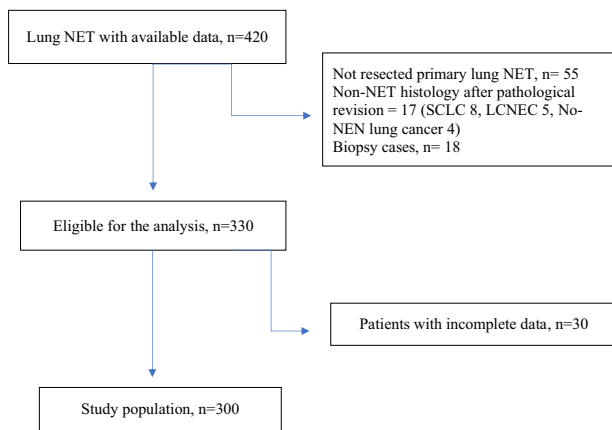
Lung NET with available data, n=420

Not resected primary lung NET, n= 55
Non-NET histology after pathological revision = 17 (SCLC 8, LCNEC 5, No-NEN lung cancer 4)
Biopsy cases, n= 18

Eligible for the analysis, n=330

Patients with incomplete data, n=30

Study population, n=300